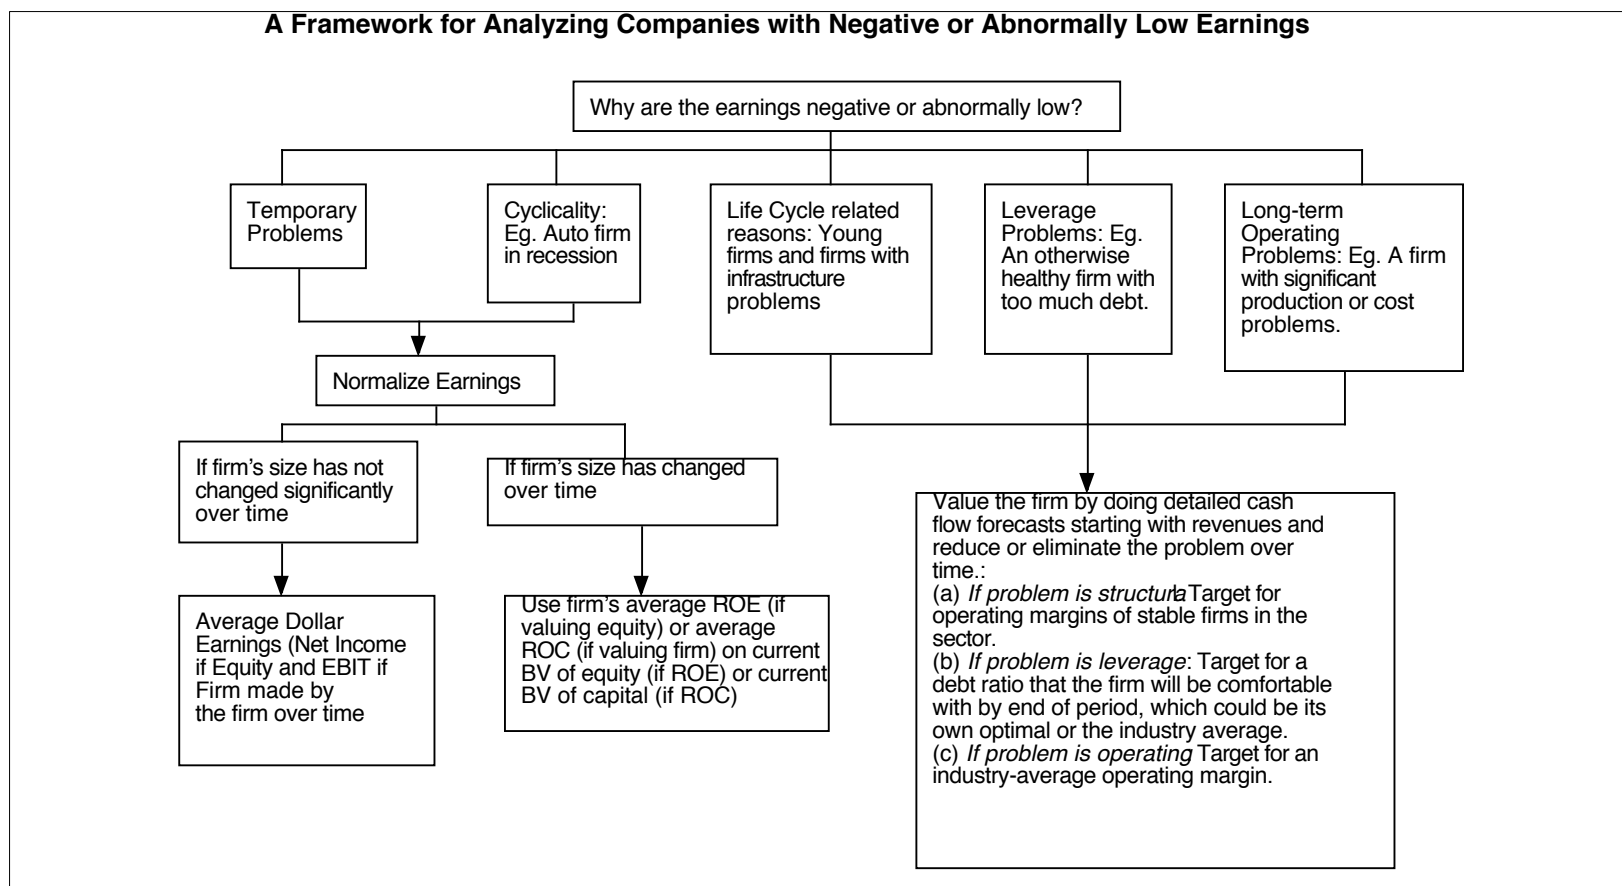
A Framework for Analyzing Companies with Negative or Abnormally Low Earnings

Why are the earnings negative or abnormally low?

Temporary Problems

Cyclicality: Eg. Auto firm in recession

Life Cycle related reasons: Young firms and firms with infrastructure problems

Leverage Problems: Eg. An otherwise healthy firm with too much debt.

Long-term Operating Problems: Eg. A firm with significant production or cost problems.

Normalize Earnings

If firm's size has not changed significantly over time

If firm's size has changed over time

Average Dollar Earnings (Net Income if Equity and EBIT if Firm made by the firm over time

Use firm's average ROE (if valuing equity) or average ROC (if valuing firm) on current BV of equity (if ROE) or current BV of capital (if ROC)

Value the firm by doing detailed cash flow forecasts starting with revenues and reduce or eliminate the problem over time.:
(a) *If problem is structurla* Target for operating margins of stable firms in the sector.
(b) *If problem is leverage*: Target for a debt ratio that the firm will be comfortable with by end of period, which could be its own optimal or the industry average.
(c) *If problem is operating* Target for an industry-average operating margin.